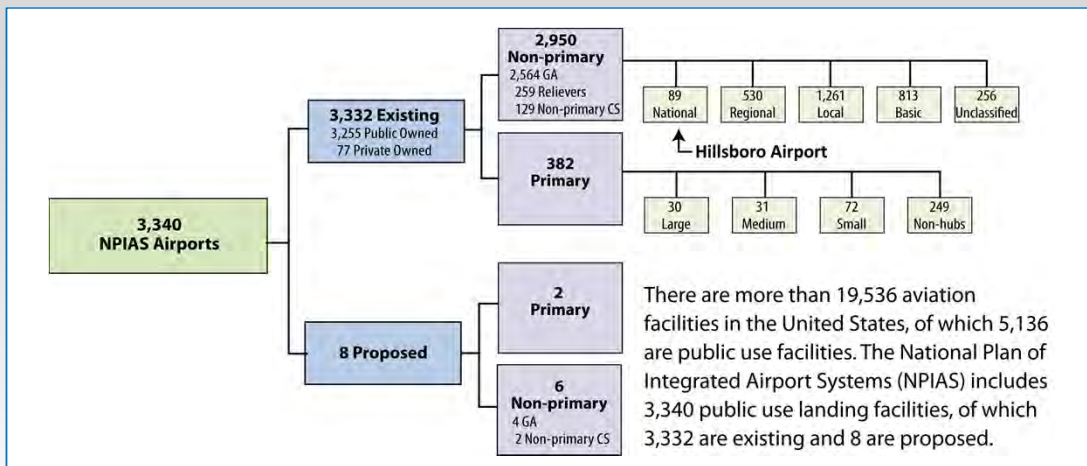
3,340
NPIAS Airports

3,332 Existing
3,255 Public Owned
77 Private Owned

2,950
Non-primary
2,564 GA
259 Relievers
129 Non-primary CS

89
National

530
Regional

1,261
Local

813
Basic

256
Unclassified

Hillsboro Airport

382
Primary

30
Large

31
Medium

72
Small

249
Non-hubs

8 Proposed

2
Primary

6
Non-primary
4 GA
2 Non-primary CS

There are more than 19,536 aviation facilities in the United States, of which 5,136 are public use facilities. The National Plan of Integrated Airport Systems (NPIAS) includes 3,340 public use landing facilities, of which 3,332 are existing and 8 are proposed.